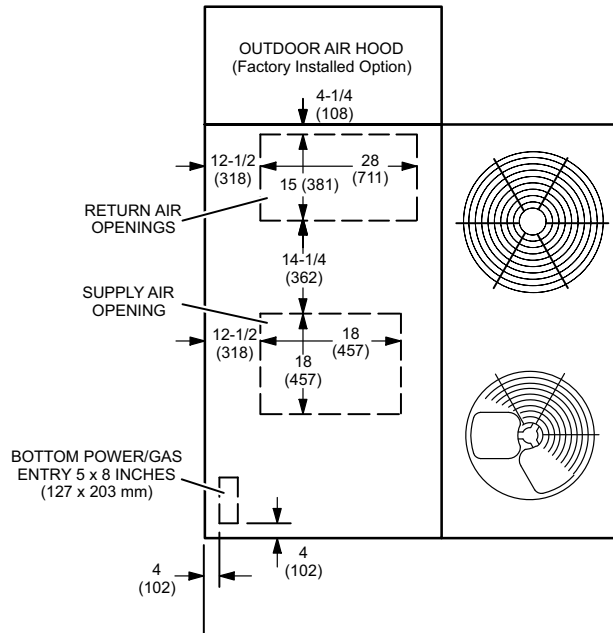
OUTDOOR AIR HOOD
(Factory Installed Option)

4-1/4
(108)

12-1/2
(318)

28
(711)

15 (381)

RETURN AIR
OPENINGS

14-1/4
(362)

SUPPLY AIR
OPENING

12-1/2
(318)

18
(457)

18
(457)

BOTTOM POWER/GAS
ENTRY 5 x 8 INCHES
(127 x 203 mm)

4
(102)

4
(102)